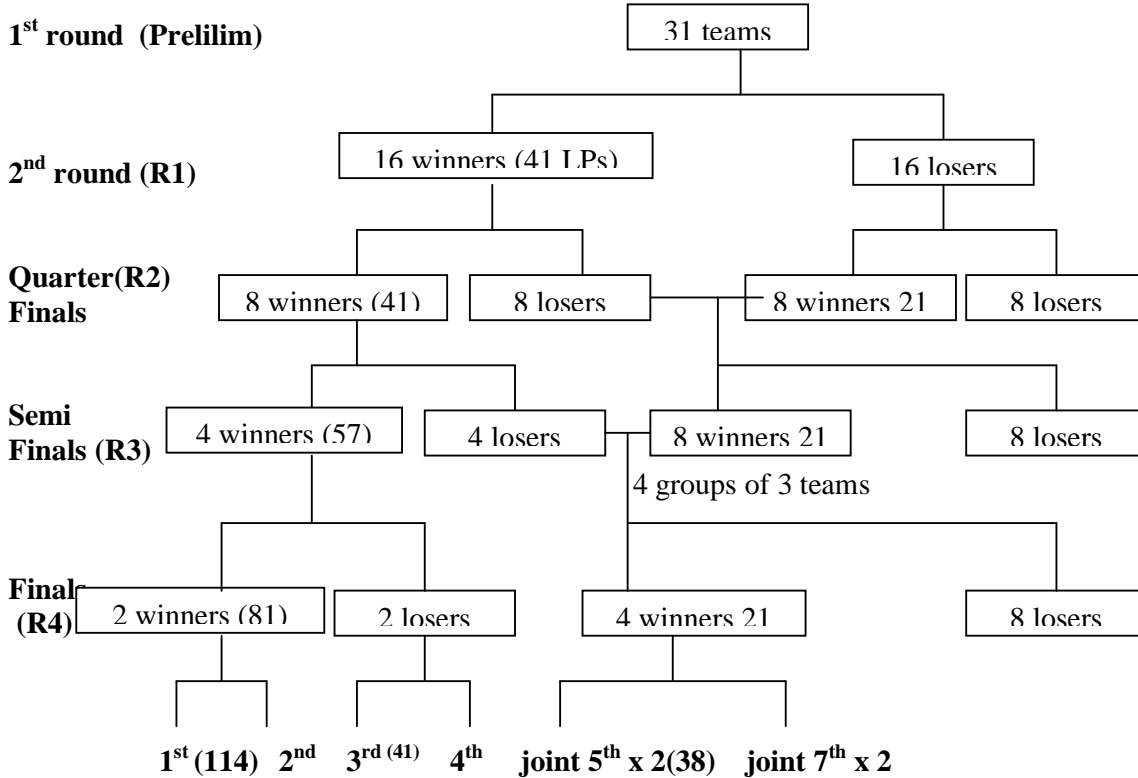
1$^{st}$ round (Prelilim)

31 teams

2$^{nd}$ round (R1)

16 winners (41 LPs)

16 losers

Quarter(R2) Finals

8 winners (41)

8 losers

8 winners 21

8 losers

Semi Finals (R3)

4 winners (57)

4 losers

8 winners 21

8 losers

4 groups of 3 teams

Finals (R4)

2 winners (81)

2 losers

4 winners 21

8 losers

1$^{st}$ (114) 2$^{nd}$ 3$^{rd\ (41)}$ 4$^{th}$ joint 5$^{th}$ x 2(38) joint 7$^{th}$ x 2